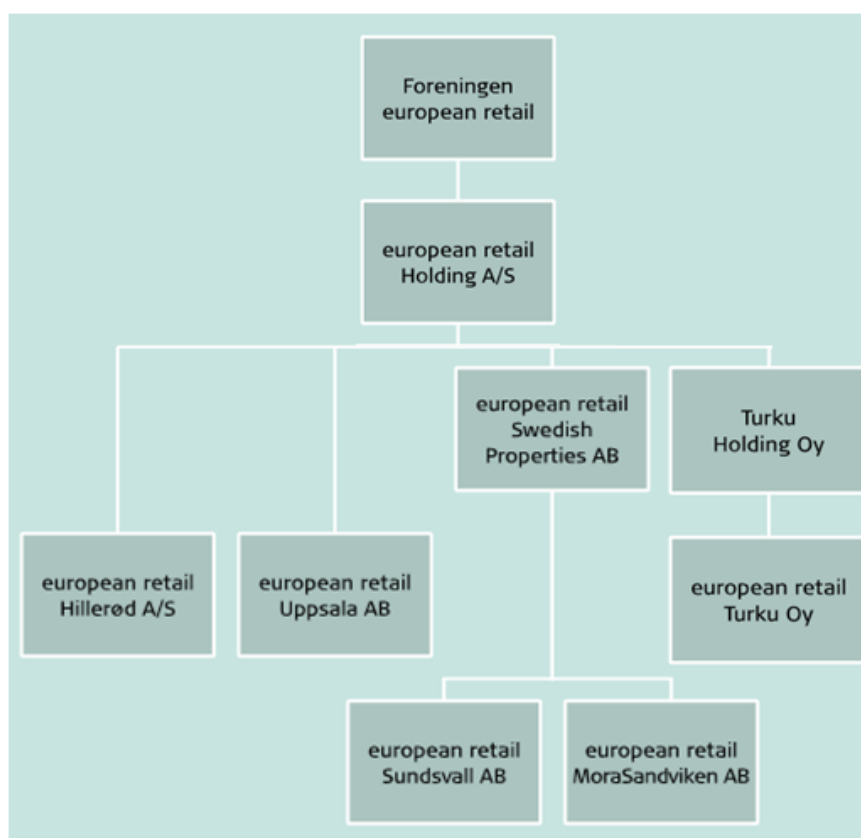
Foreningen european retail

european retail Holding A/S

european retail Swedish Properties AB

Turku Holding Oy

european retail Hillerød A/S

european retail Uppsala AB

european retail Turku Oy

european retail Sundsvall AB

european retail MoraSandviken AB